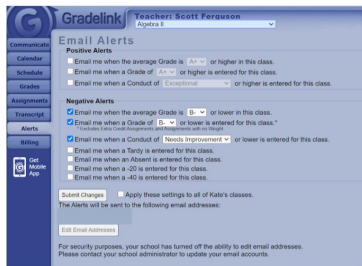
Gradelink Teacher: Scott Ferguson
Algebra II

Communicate
Calendar
Schedule
Grades
Assignments
Transcript
Alerts
Billing
Get Mobile App

Email Alerts

Positive Alerts

Email me when the average Grade is A+ or higher in this class.
Email me when a Grade of A+ or higher is entered for this class.
Email me when a Conduct of Exceptional or higher is entered for this class.

Negative Alerts

Email me when the average Grade is B- or lower in this class.
Email me when a Grade of B- or lower is entered for this class.*
* Excludes Extra Credit Assignments and Assignments with no Weight
Email me when a Conduct of Needs Improvement or lower is entered for this class.
Email me when a Tardy is entered for this class.
Email me when an Absent is entered for this class.
Email me when a -20 is entered for this class.
Email me when a -40 is entered for this class.

Submit Changes Apply these settings to all of Kate's classes.
The Alerts will be sent to the following email addresses:

Edit Email Addresses

For security purposes, your school has turned off the ability to edit email addresses.
Please contact your school administrator to update your email accounts.